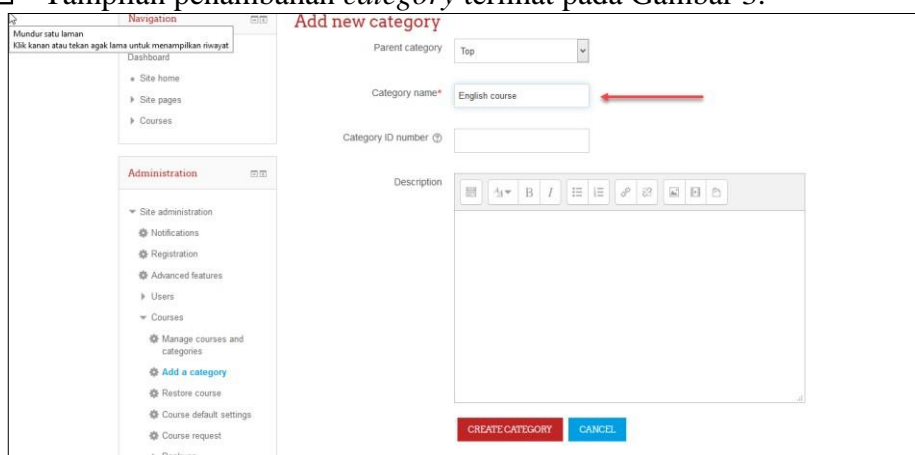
Tampilan penambahan *category* terlihat pada Gambar 5.

Navigation

Mundur satu laman
Klik kanan atau tekan agak lama untuk menampilkan riwayat

Dashboard

Site home

Site pages

Courses

Administration

Site administration

Notifications

Registration

Advanced features

Users

Courses

Manage courses and categories

Add a category

Restore course

Course default settings

Course request

Add new category

Parent category Top

Category name* English course

Category ID number

Description

CREATE CATEGORY CANCEL